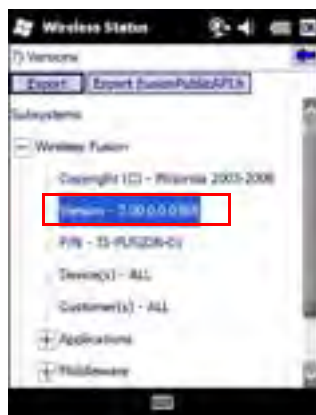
Wireless Status
Versions
Export
Export FusionPublicAPI.h
Subsystems
Wireless Fusion
Copyright (C) - Motorola 2003-2008
Version - 3.00.0.0.051
P/N - 15-FUSION-01
Device(s) - ALL
Customer(s) - ALL
Applications
Middleware